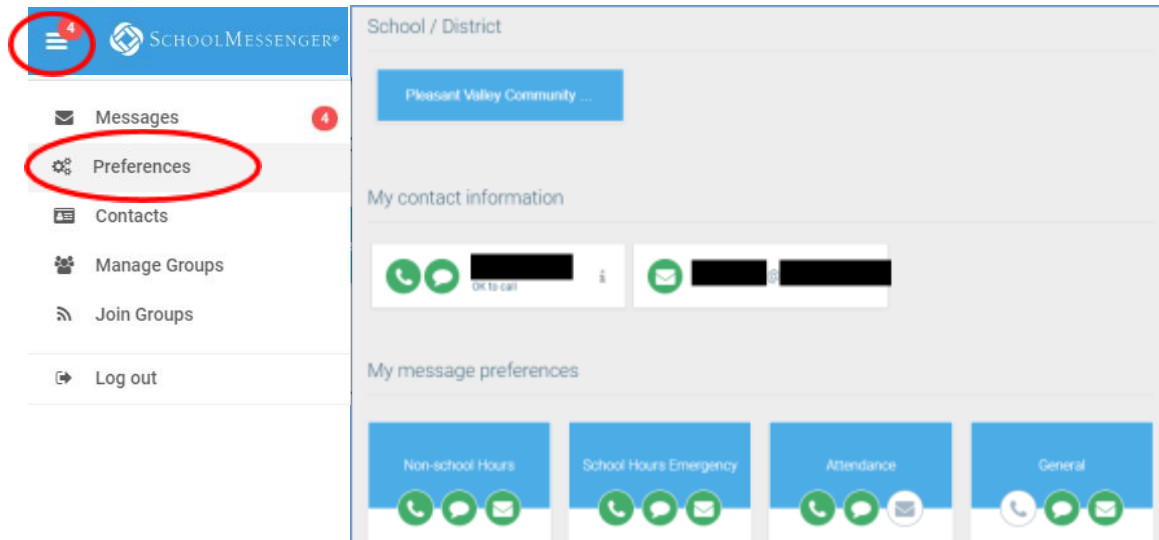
4 SchoolMessenger®

Messages 4
Preferences
Contacts
Manage Groups
Join Groups
Log out

School / District

Pleasant Valley Community ...

My contact information

OK to call
i

My message preferences

Non-school Hours

School Hours Emergency

Attendance

General